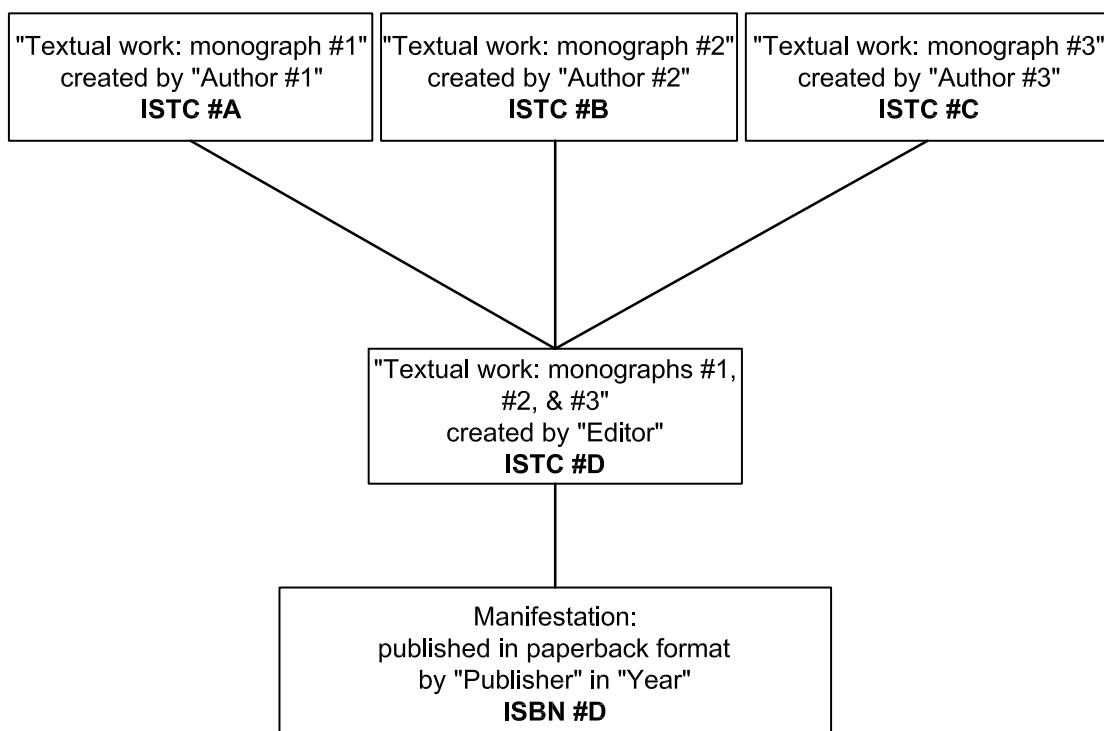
"Textual work: monograph #1" created by "Author #1" **ISTC #A**

"Textual work: monograph #2" created by "Author #2" **ISTC #B**

"Textual work: monograph #3" created by "Author #3" **ISTC #C**

"Textual work: monographs #1, #2, & #3" created by "Editor" **ISTC #D**

Manifestation: published in paperback format by "Publisher" in "Year" **ISBN #D**